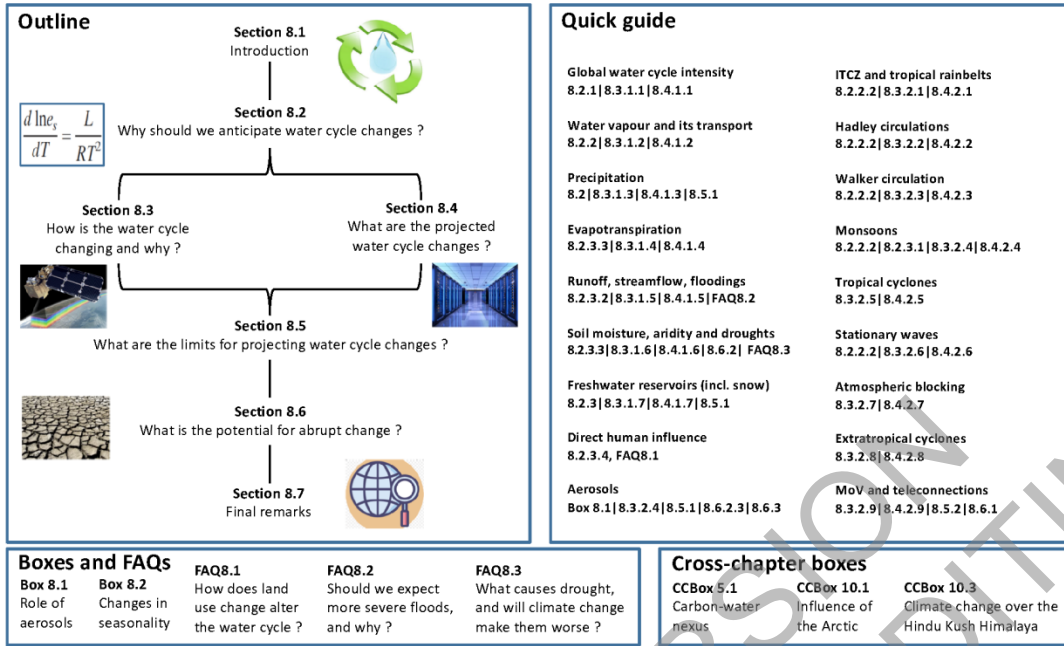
Outline

Section 8.1
Introduction

$\frac{d \ln e_s}{dT} = \frac{L}{RT^2}$

Section 8.2
Why should we anticipate water cycle changes ?

Section 8.3
How is the water cycle changing and why ?

Section 8.4
What are the projected water cycle changes ?

Section 8.5
What are the limits for projecting water cycle changes ?

Section 8.6
What is the potential for abrupt change ?

Section 8.7
Final remarks

Quick guide

Global water cycle intensity
8.2.1|8.3.1.1|8.4.1.1

Water vapour and its transport
8.2.2|8.3.1.2|8.4.1.2

Precipitation
8.2|8.3.1.3|8.4.1.3|8.5.1

Evapotranspiration
8.2.3.3|8.3.1.4|8.4.1.4

Runoff, streamflow, floodings
8.2.3.2|8.3.1.5|8.4.1.5|FAQ8.2

Soil moisture, aridity and droughts
8.2.3.3|8.3.1.6|8.4.1.6|8.6.2| FAQ8.3

Freshwater reservoirs (incl. snow)
8.2.3|8.3.1.7|8.4.1.7|8.5.1

Direct human influence
8.2.3.4, FAQ8.1

Aerosols
Box 8.1|8.3.2.4|8.5.1|8.6.2.3|8.6.3

ITCZ and tropical rainbelts
8.2.2.2|8.3.2.1|8.4.2.1

Hadley circulations
8.2.2.2|8.3.2.2|8.4.2.2

Walker circulation
8.2.2.2|8.3.2.3|8.4.2.3

Monsoons
8.2.2.2|8.2.3.1|8.3.2.4|8.4.2.4

Tropical cyclones
8.3.2.5|8.4.2.5

Stationary waves
8.2.2.2|8.3.2.6|8.4.2.6

Atmospheric blocking
8.3.2.7|8.4.2.7

Extratropical cyclones
8.3.2.8|8.4.2.8

MoV and teleconnections
8.3.2.9|8.4.2.9|8.5.2|8.6.1

Boxes and FAQs
Box 8.1
Role of aerosols
Box 8.2
Changes in seasonality
FAQ8.1
How does land use change alter the water cycle ?
FAQ8.2
Should we expect more severe floods, and why ?
FAQ8.3
What causes drought, and will climate change make them worse ?

Cross-chapter boxes
CCBox 5.1
Carbon-water nexus
CCBox 10.1
Influence of the Arctic
CCBox 10.3
Climate change over the Hindu Kush Himalaya